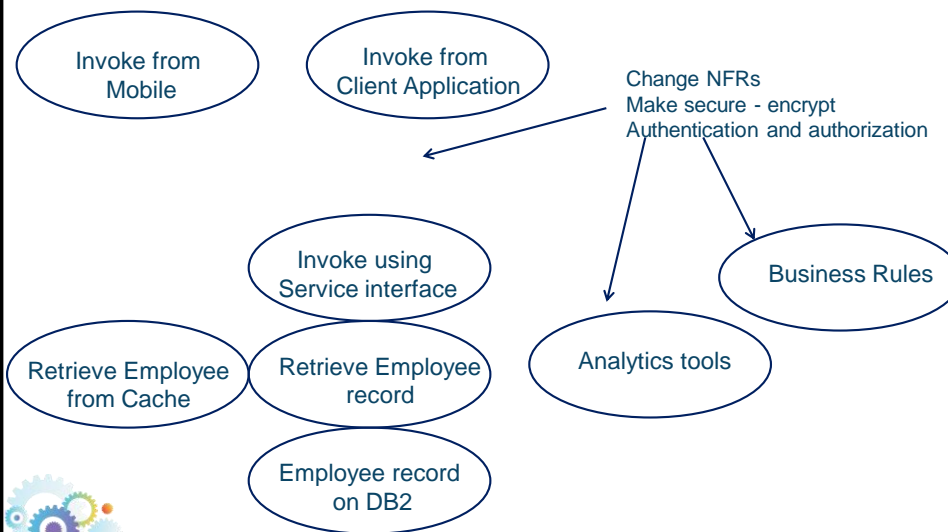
Invoke from Mobile

Invoke from Client Application

Change NFRs
Make secure - encrypt
Authentication and authorization

Invoke using Service interface

Business Rules

Retrieve Employee from Cache

Retrieve Employee record

Analytics tools

Employee record on DB2